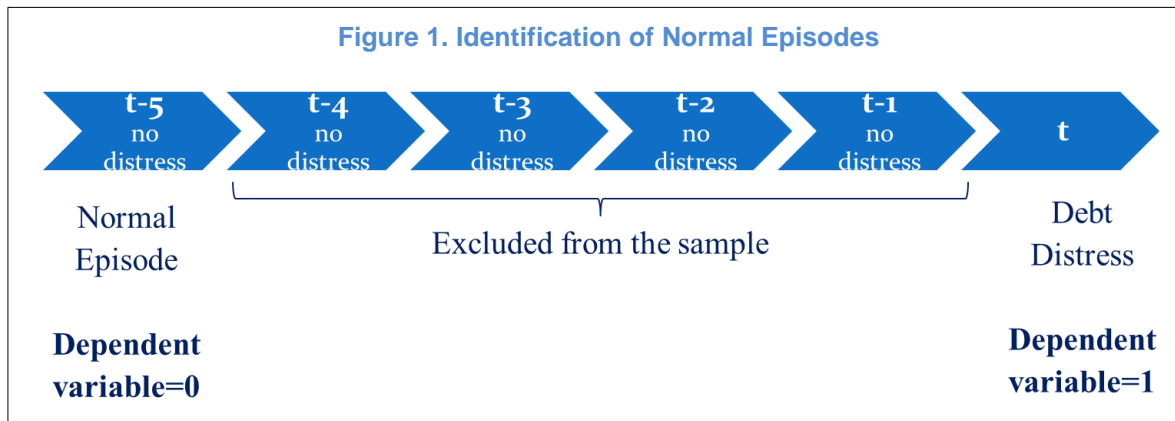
Figure 1. Identification of Normal Episodes

t-5
no
distress

t-4
no
distress

t-3
no
distress

t-2
no
distress

t-1
no
distress

t

Normal Episode

Excluded from the sample

Debt Distress

Dependent variable=0

Dependent variable=1